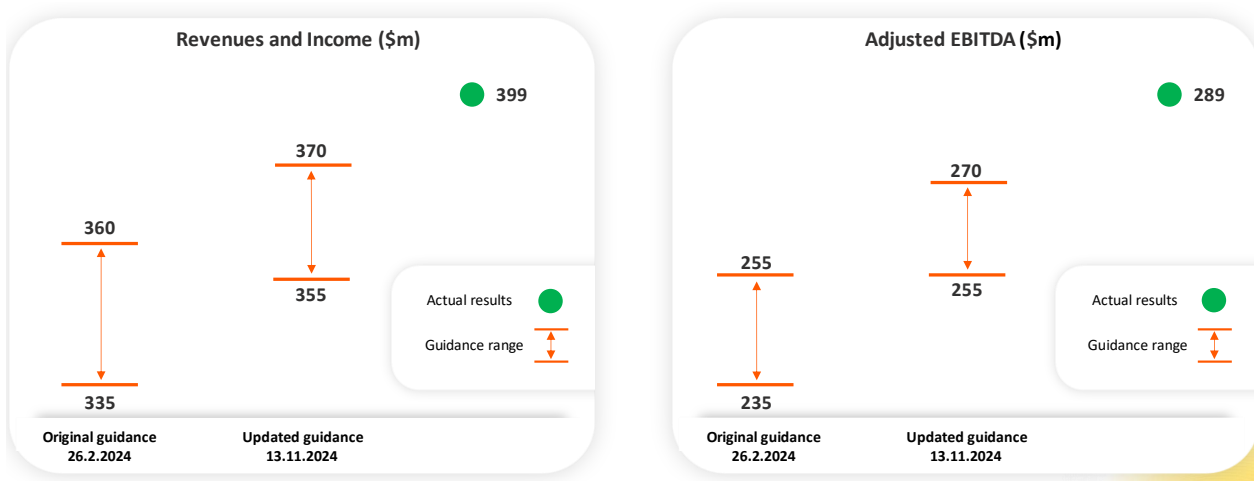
Revenues and Income ($m)

399

370

360

355

Actual results

Guidance range

335

Original guidance
26.2.2024

Updated guidance
13.11.2024

Adjusted EBITDA ($m)

289

270

255

255

Actual results

Guidance range

235

Original guidance
26.2.2024

Updated guidance
13.11.2024